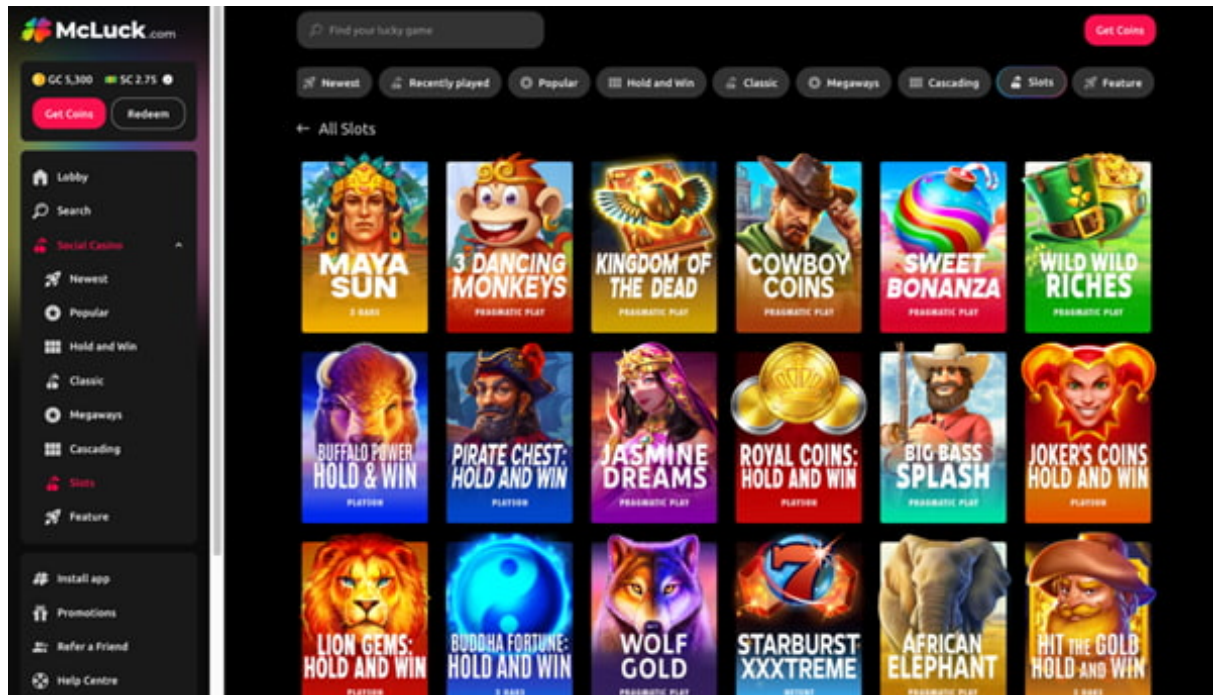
McLuck.com

GC 5,300 SC 2.75

Get Coins Redeem

Lobby
Search
Social Casino
Newest
Popular
Hold and Win
Classic
Megaways
Cascading
Slots
Feature

Install app
Promotions
Refer a Friend
Help Centre

Find your lucky game

Get Coins

Newest Recently played Popular Hold and Win Classic Megaways Cascading Slots Feature

← All Slots

MAYA SUN
3 OAKS

3 DANCING MONKEYS
PRAGMATIC PLAY

KINGDOM OF THE DEAD
PRAGMATIC PLAY

COWBOY COINS
PRAGMATIC PLAY

SWEET BONANZA
PRAGMATIC PLAY

WILD WILD RICHES
PRAGMATIC PLAY

BUFFALO POWER HOLD & WIN
PLAYSON

PIRATE CHEST: HOLD AND WIN
PLAYSON

JASMINE DREAMS
PRAGMATIC PLAY

ROYAL COINS: HOLD AND WIN
PLAYSON

BIG BASS SPLASH
PRAGMATIC PLAY

JOKER'S COINS HOLD AND WIN
PLAYSON

LION GEMS: HOLD AND WIN
PLAYSON

BUDDHA FORTUNE: HOLD AND WIN
3 OAKS

WOLF GOLD
PRAGMATIC PLAY

STARBURST XXXTREME
NETENT

AFRICAN ELEPHANT
PRAGMATIC PLAY

HIT THE GOLD HOLD AND WIN
3 OAKS